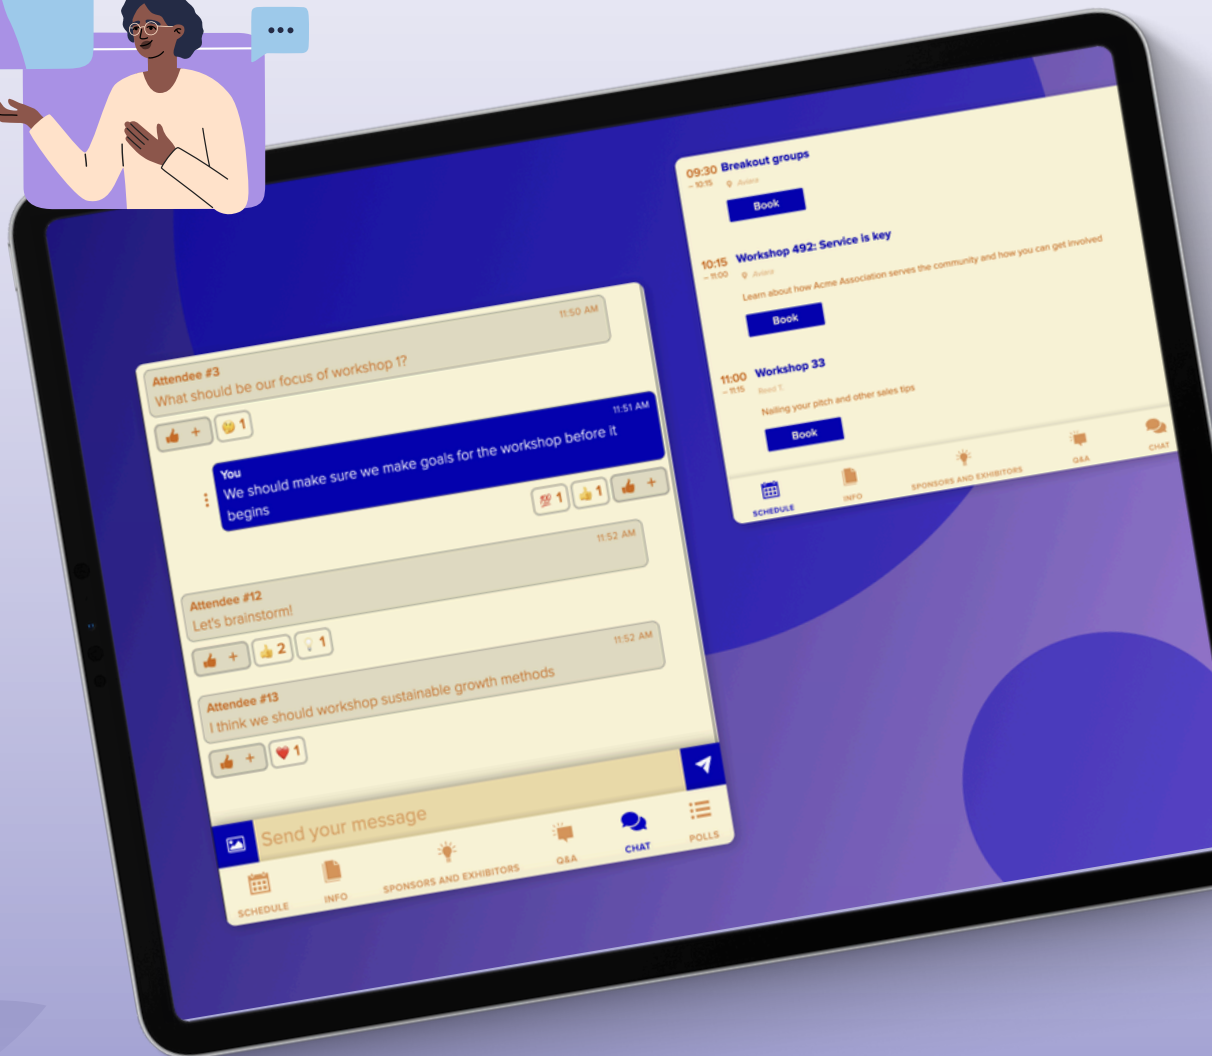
•••

11:50 AM
Attendee #3
What should be our focus of workshop 1?
+ 1

11:51 AM
You
We should make sure we make goals for the workshop before it begins
1 1 +

11:52 AM
Attendee #12
Let's brainstorm!
+ 2 1

11:52 AM
Attendee #13
I think we should workshop sustainable growth methods
+ 1

Send your message

SCHEDULE INFO SPONSORS AND EXHIBITORS Q&A CHAT POLLS

09:30 – 10:15 Breakout groups
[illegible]
Book

10:15 – 11:00 Workshop 492: Service is key
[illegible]
Learn about how Acme Association serves the community and how you can get involved
Book

11:00 – 11:15 Workshop 33
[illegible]
Nailing your pitch and other sales tips
Book

SCHEDULE INFO SPONSORS AND EXHIBITORS Q&A CHAT